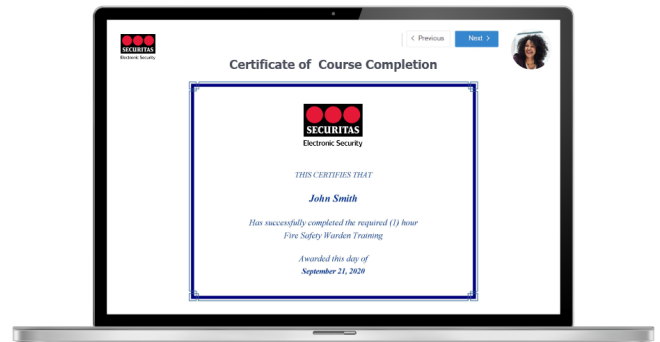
SECURITAS
Electronic Security

< Previous

Next >

Certificate of Course Completion

SECURITAS
Electronic Security

THIS CERTIFIES THAT

John Smith

Has successfully completed the required (1) hour
Fire Safety Warden Training

Awarded this day of
September 21, 2020